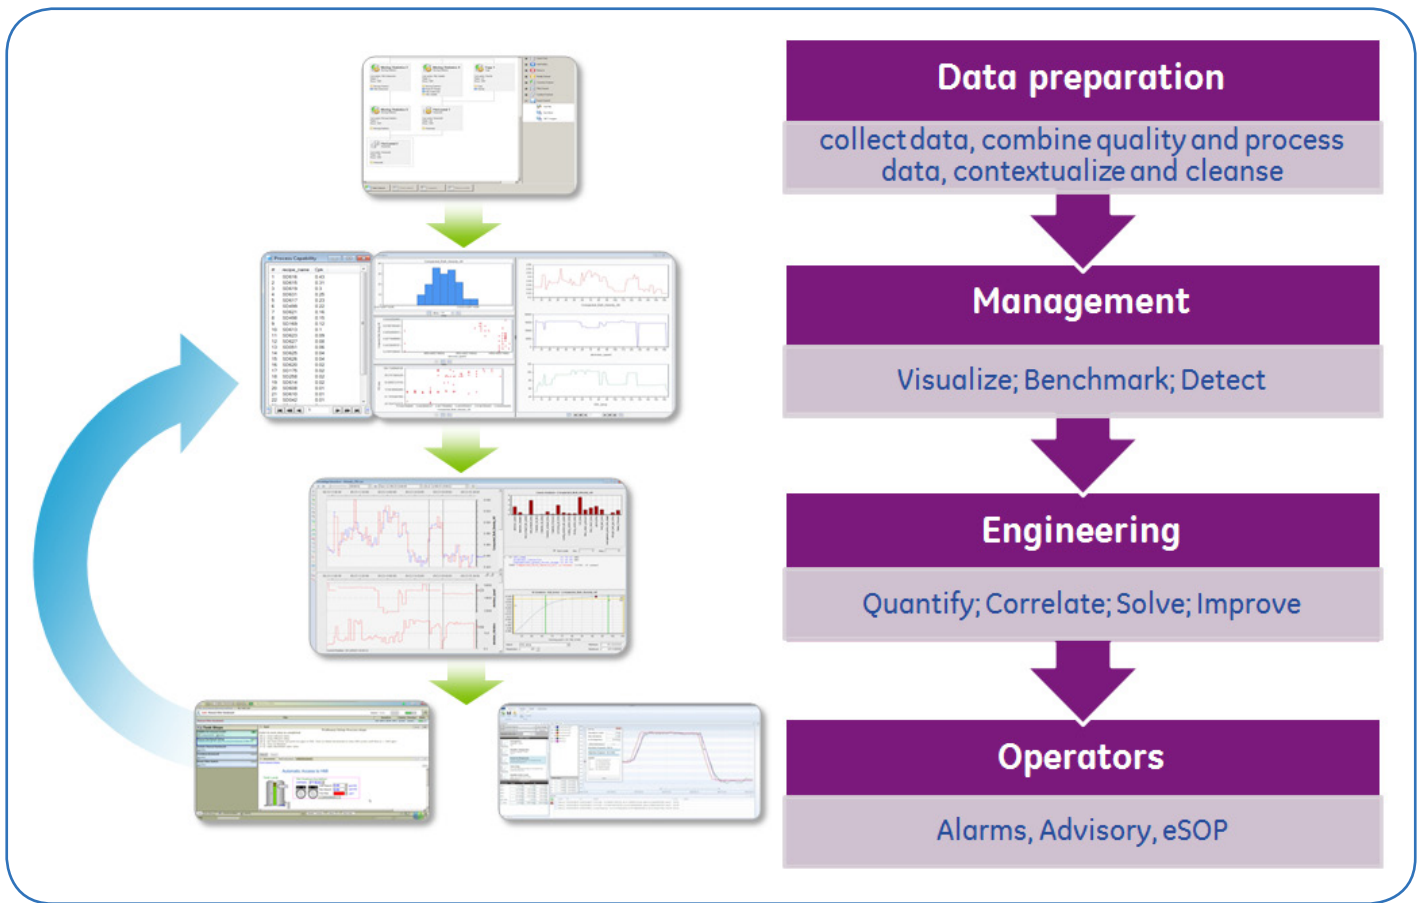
Data preparation

collect data, combine quality and process data, contextualize and cleanse

Management

Visualize; Benchmark; Detect

Engineering

Quantify; Correlate; Solve; Improve

Operators

Alarms, Advisory, eSOP